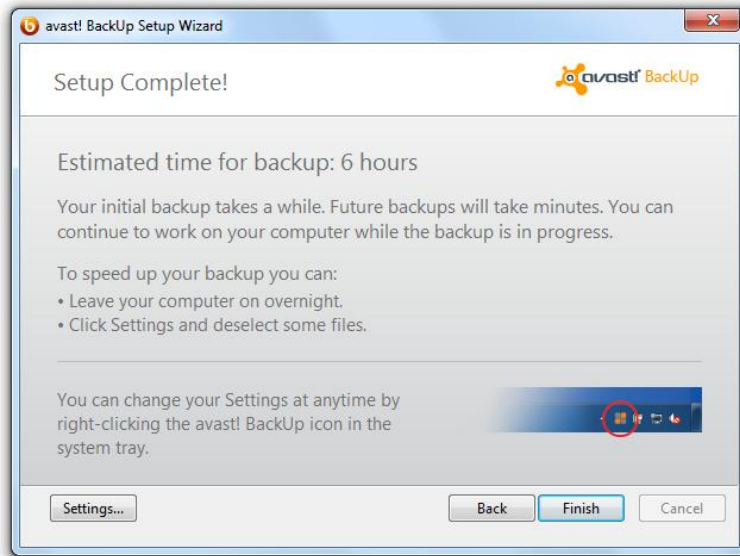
avast! BackUp Setup Wizard

Setup Complete!

avast! BackUp

Estimated time for backup: 6 hours

Your initial backup takes a while. Future backups will take minutes. You can continue to work on your computer while the backup is in progress.

To speed up your backup you can:
• Leave your computer on overnight.
• Click Settings and deselect some files.

You can change your Settings at anytime by right-clicking the avast! BackUp icon in the system tray.

Settings...

Back

Finish

Cancel